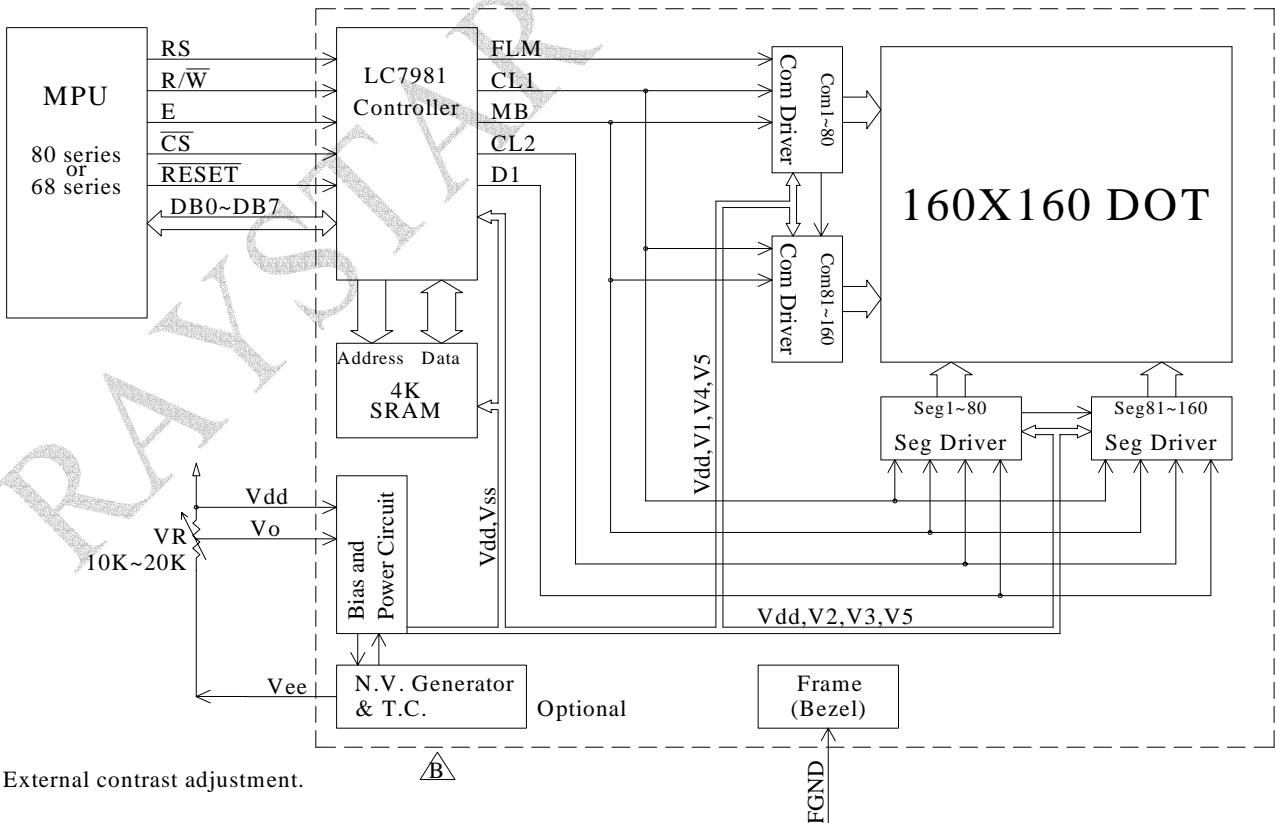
MPU

80 series or 68 series

RS

$R/\overline{W}$

E

$\overline{CS}$

$\overline{RESET}$

DB0~DB7

LC7981 Controller

FLM

CL1

MB

CL2

D1

Com Driver

Com1~80

Com Driver

Com81~160

160X160 DOT

Address Data

4K SRAM

Vdd,V1,V4,V5

Seg1~80

Seg Driver

Seg81~160

Seg Driver

Vdd

Vo

VR

10K~20K

Bias and Power Circuit

Vdd,Vss

Vdd,V2,V3,V5

Vee

N.V. Generator & T.C.

Optional

Frame (Bezel)

FGND

B

External contrast adjustment.

RAYSTAR